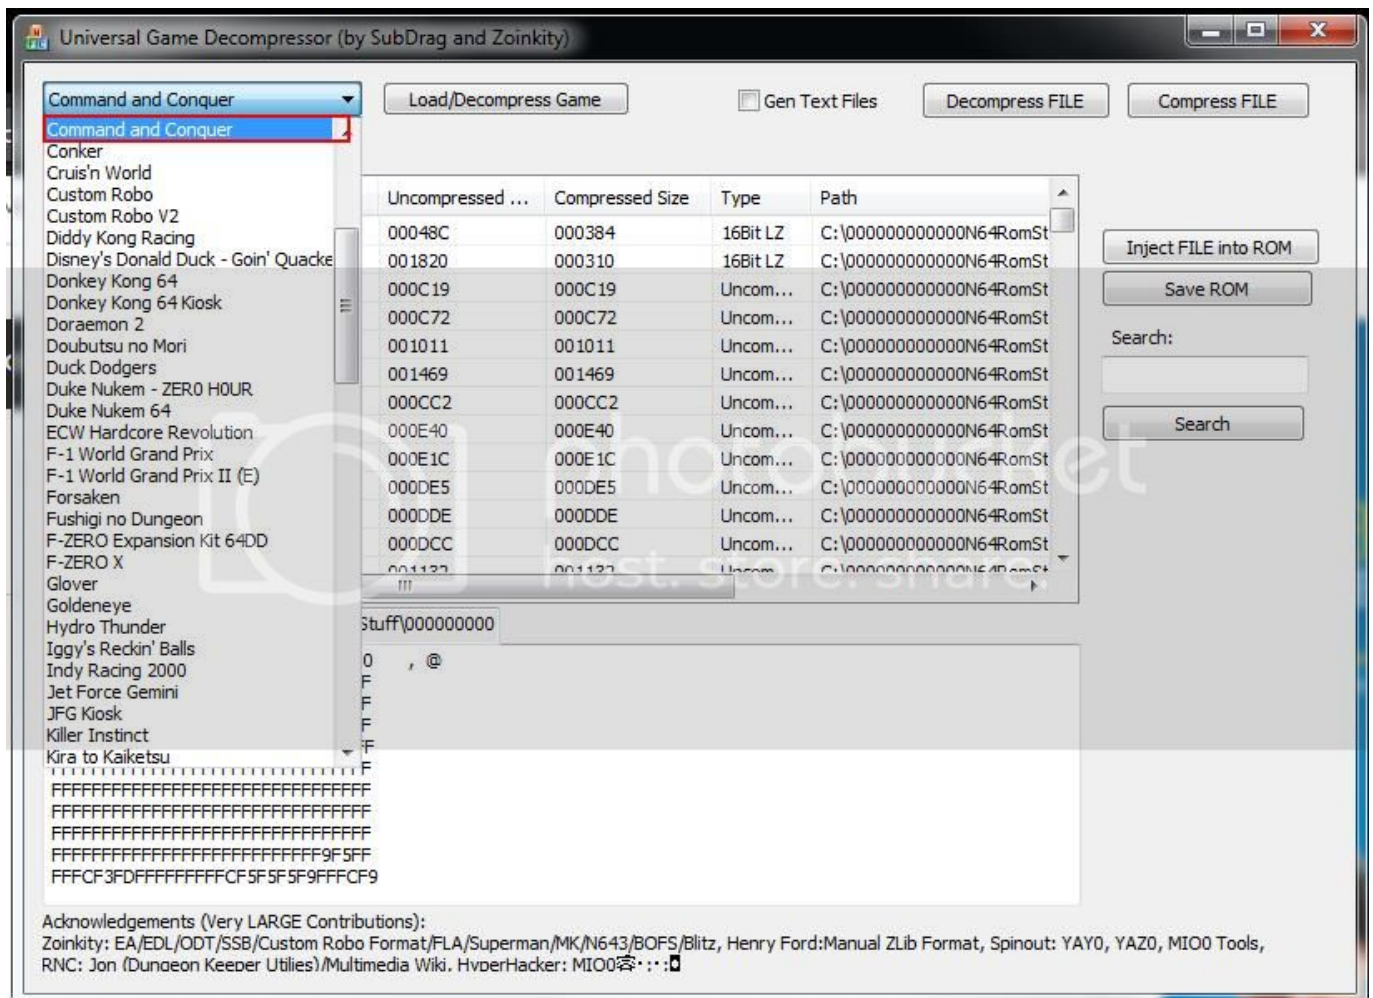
Universal Game Decompressor (by SubDrag and Zoinkity)

Command and Conquer

Load/Decompress Game

Gen Text Files

Decompress FILE

Compress FILE

Command and Conquer
Conker
Cruis'n World
Custom Robo
Custom Robo V2
Diddy Kong Racing
Disney's Donald Duck - Goin' Quacke
Donkey Kong 64
Donkey Kong 64 Kiosk
Doraemon 2
Doubutsu no Mori
Duck Dodgers
Duke Nukem - ZER0 H0UR
Duke Nukem 64
ECW Hardcore Revolution
F-1 World Grand Prix
F-1 World Grand Prix II (E)
Forsaken
Fushigi no Dungeon
F-ZERO Expansion Kit 64DD
F-ZERO X
Glover
Goldeneye
Hydro Thunder
Iggy's Reckin' Balls
Indy Racing 2000
Jet Force Gemini
JFG Kiosk
Killer Instinct
Kira to Kaiketsu

| Uncompressed ... | Compressed Size | Type | Path |
|---|---|---|---|
| 00048C | 000384 | 16Bit LZ | C:\000000000000N64RomSt |
| 001820 | 000310 | 16Bit LZ | C:\000000000000N64RomSt |
| 000C19 | 000C19 | Uncom... | C:\000000000000N64RomSt |
| 000C72 | 000C72 | Uncom... | C:\000000000000N64RomSt |
| 001011 | 001011 | Uncom... | C:\000000000000N64RomSt |
| 001469 | 001469 | Uncom... | C:\000000000000N64RomSt |
| 000CC2 | 000CC2 | Uncom... | C:\000000000000N64RomSt |
| 000E40 | 000E40 | Uncom... | C:\000000000000N64RomSt |
| 000E1C | 000E1C | Uncom... | C:\000000000000N64RomSt |
| 000DE5 | 000DE5 | Uncom... | C:\000000000000N64RomSt |
| 000DDE | 000DDE | Uncom... | C:\000000000000N64RomSt |
| 000DCC | 000DCC | Uncom... | C:\000000000000N64RomSt |

Inject FILE into ROM

Save ROM

Search:

Search

Stuff\000000000

0 , @
F
F
F
F
F
FFFFFFFFFFFFFFFFFFFFFFFFFFFFFFFF
FFFFFFFFFFFFFFFFFFFFFFFFFFFFFFFF
FFFFFFFFFFFFFFFFFFFFFFFFFFFFFFFF
FFFFFFFFFFFFFFFFFFFFFFFFFFFF9F5FF
FFFCF3FDFFFFFFFFFCF5F5F5F9FFFCF9

Acknowledgements (Very LARGE Contributions):
Zoinkity: EA/EDL/ODT/SSB/Custom Robo Format/FLA/Superman/MK/N643/BOFS/Blitz, Henry Ford:Manual ZLib Format, Spinout: YAY0, YAZ0, MIO0 Tools,
RNC: Jon (Dungeon Keeper Utilies)/Multimedia Wiki, HyperHacker: MIO0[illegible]

photobucket
host. store. share.